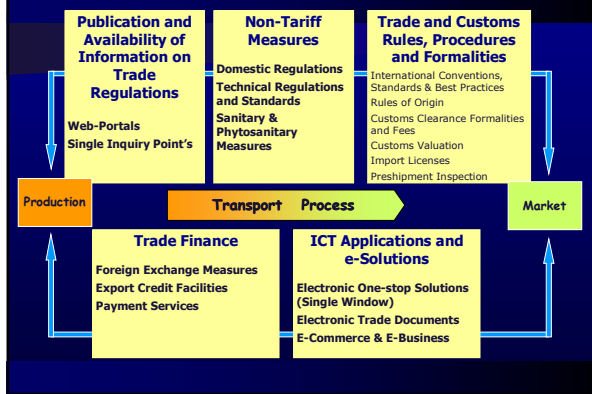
Publication and Availability of Information on Trade Regulations

Web-Portals
Single Inquiry Point's

Non-Tariff Measures

Domestic Regulations
Technical Regulations and Standards
Sanitary & Phytosanitary Measures

Trade and Customs Rules, Procedures and Formalities

International Conventions, Standards & Best Practices
Rules of Origin
Customs Clearance Formalities and Fees
Customs Valuation
Import Licenses
Preshipment Inspection

Production

Transport Process

Market

Trade Finance

Foreign Exchange Measures
Export Credit Facilities
Payment Services

ICT Applications and e-Solutions

Electronic One-stop Solutions (Single Window)
Electronic Trade Documents
E-Commerce & E-Business